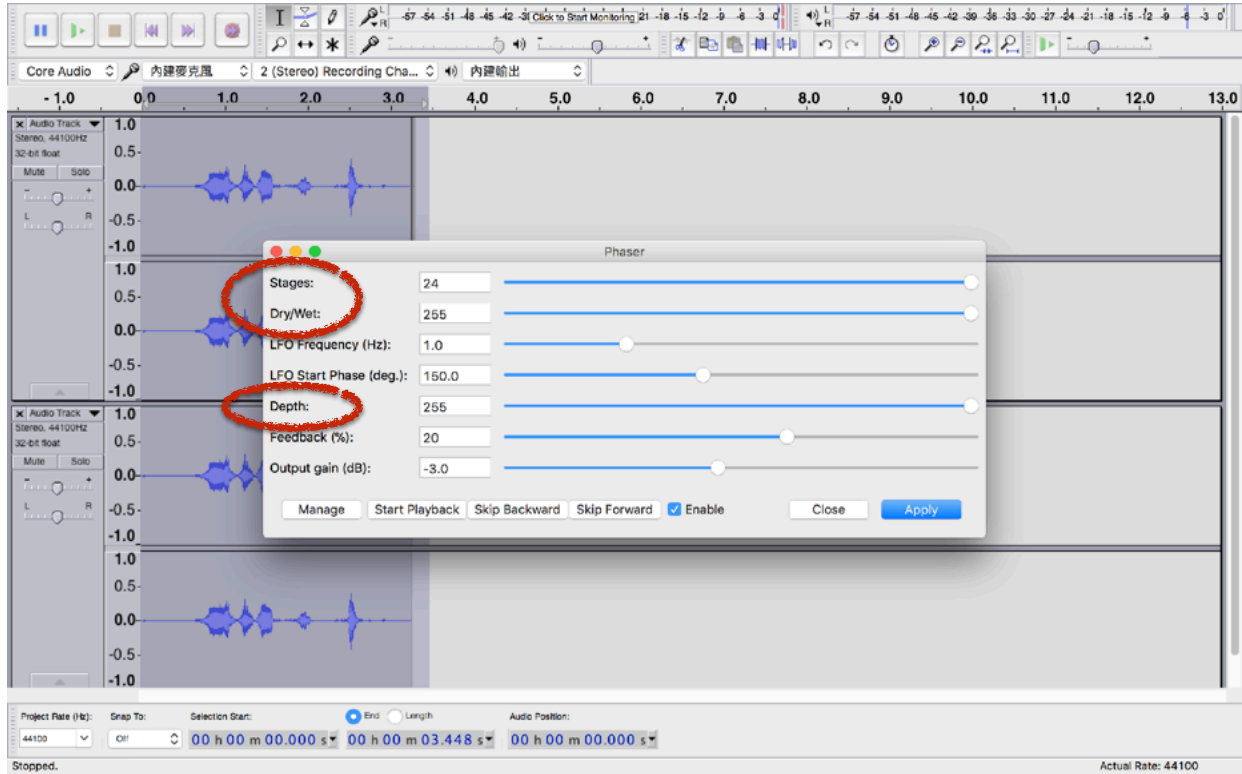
-57 -54 -51 -48 -45 -42 -3 Click to Start Monitoring 21 -18 -15 -12 -9 -6 -3 0
-57 -54 -51 -48 -45 -42 -39 -36 -33 -30 -27 -24 -21 -18 -15 -12 -9 -6 -3 0

Core Audio 內建麥克風 2 (Stereo) Recording Cha... 內建輸出

-1.0 0.0 1.0 2.0 3.0 4.0 5.0 6.0 7.0 8.0 9.0 10.0 11.0 12.0 13.0

Audio Track
Stereo, 44100Hz
32-bit float
Mute Solo

1.0
0.5-
0.0-
-0.5-
-1.0
1.0
0.5-
0.0-
-0.5-
-1.0

Audio Track
Stereo, 44100Hz
32-bit float
Mute Solo

1.0
0.5-
0.0-
-0.5-
-1.0
1.0
0.5-
0.0-
-0.5-
-1.0

Phaser

| | |
|---|---|
| Stages: | 24 |
| Dry/Wet: | 255 |
| LFO Frequency (Hz): | 1.0 |
| LFO Start Phase (deg.): | 150.0 |
| Depth: | 255 |
| Feedback (%): | 20 |
| Output gain (dB): | -3.0 |

Manage Start Playback Skip Backward Skip Forward Enable Close Apply

Project Rate (Hz): 44100
Snap To: Off
Selection Start: 00 h 00 m 00.000 s
End Length 00 h 00 m 03.448 s
Audio Position: 00 h 00 m 00.000 s

Stopped.
Actual Rate: 44100